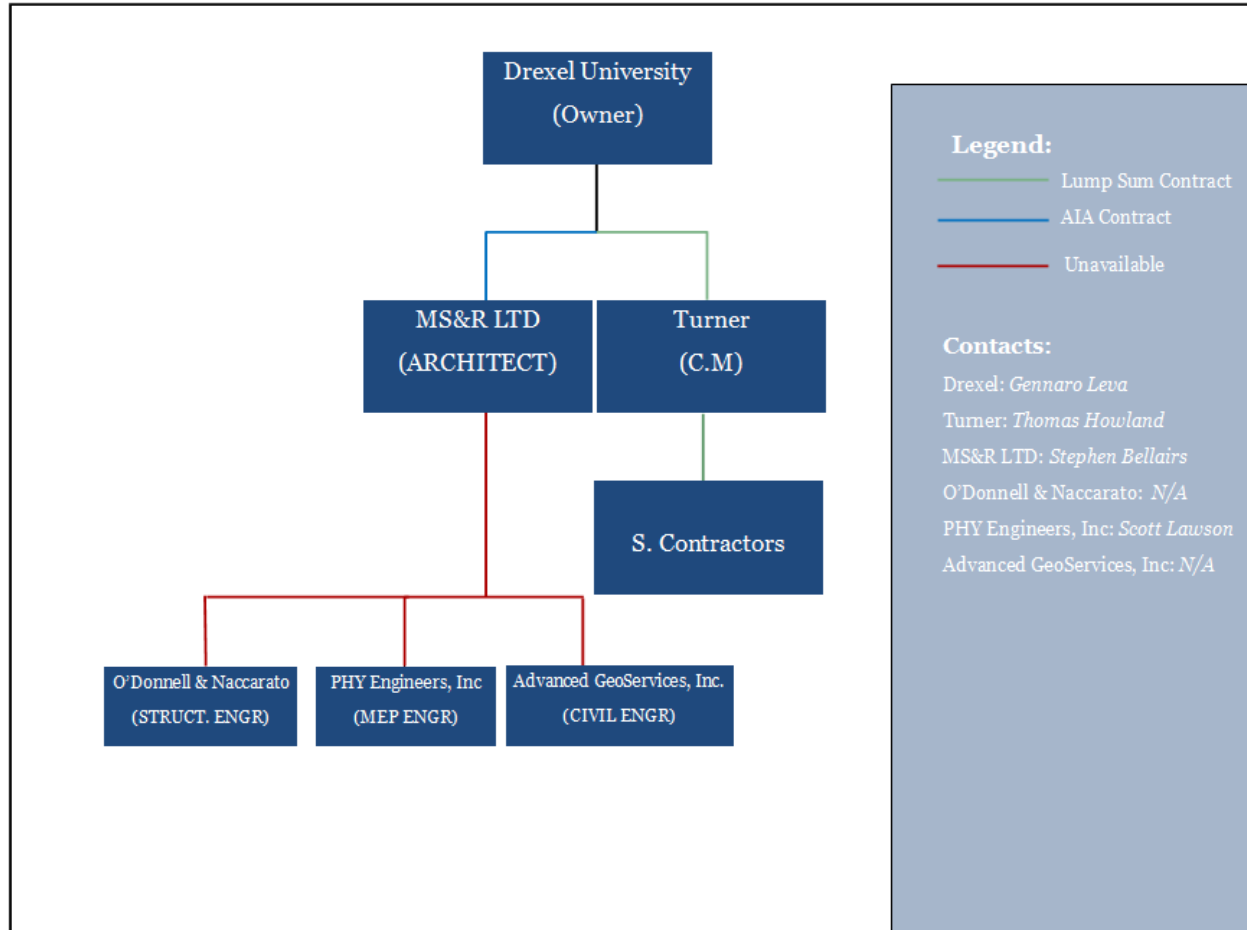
Drexel University
(Owner)

MS&R LTD
(ARCHITECT)

Turner
(C.M)

S. Contractors

O'Donnell & Naccarato
(STRUCT. ENGR)

PHY Engineers, Inc
(MEP ENGR)

Advanced GeoServices, Inc.
(CIVIL ENGR)

Legend:
Lump Sum Contract
AIA Contract
Unavailable

Contacts:
Drexel: *Gennaro Leva*
Turner: *Thomas Howland*
MS&R LTD: *Stephen Bellairs*
O'Donnell & Naccarato: *N/A*
PHY Engineers, Inc: *Scott Lawson*
Advanced GeoServices, Inc: *N/A*